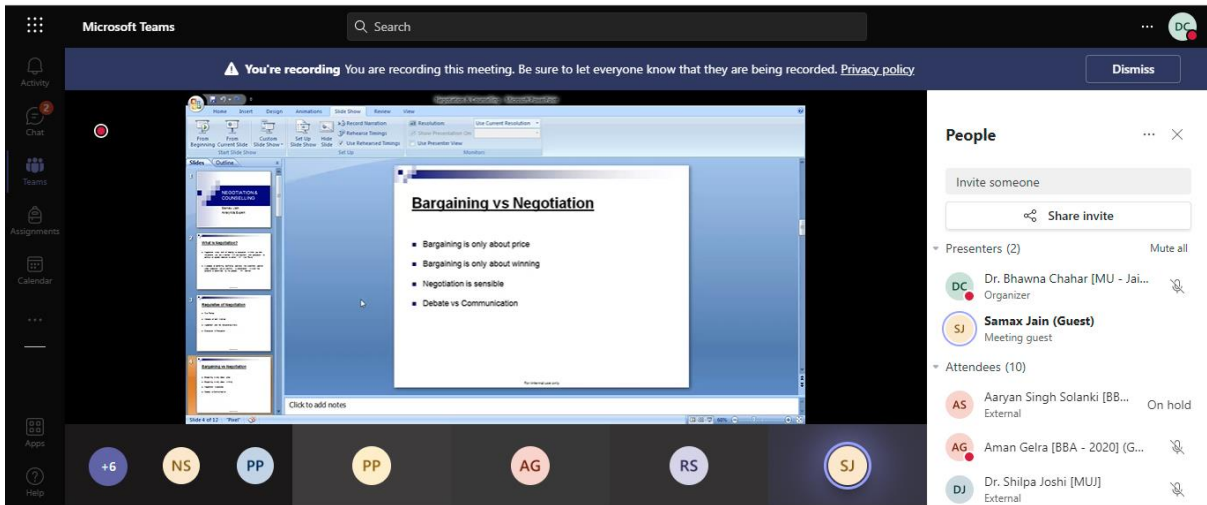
Microsoft Teams

Search

DC

Activity

2

Chat

Teams

Assignments

Calendar

...

Apps

Help

You're recording You are recording this meeting. Be sure to let everyone know that they are being recorded. Privacy policy

Dismiss

Home Insert Design Animations Slide Show Review View

From Beginning From Current Slide Custom Slide Show Set Up Slide Show Hide Slide Record Narration Rehearse Timings Use Rehearsed Timings Resolution: Use Current Resolution Show Presentation On: Use Presenter View

Start Slide Show Set Up Monitors

Slides Outline

NEGOTIATION & COUNSELLING

What is Negotiation?

Principles of Negotiation

Bargaining vs Negotiation

Bargaining vs Negotiation

Bargaining is only about price

Bargaining is only about winning

Negotiation is sensible

Debate vs Communication

For internal use only

Click to add notes

Slide 4 of 12

People

Invite someone

Share invite

Presenters (2)

Mute all

DC

Dr. Bhawna Chahar [MU - Jai...

Organizer

SJ

Samax Jain (Guest)

Meeting guest

Attendees (10)

AS

Aaryan Singh Solanki [BB...

External

On hold

AG

Aman Gelra [BBA - 2020] (G...

DJ

Dr. Shilpa Joshi [MUJ]

External

+6

NS

PP

PP

AG

RS

SJ